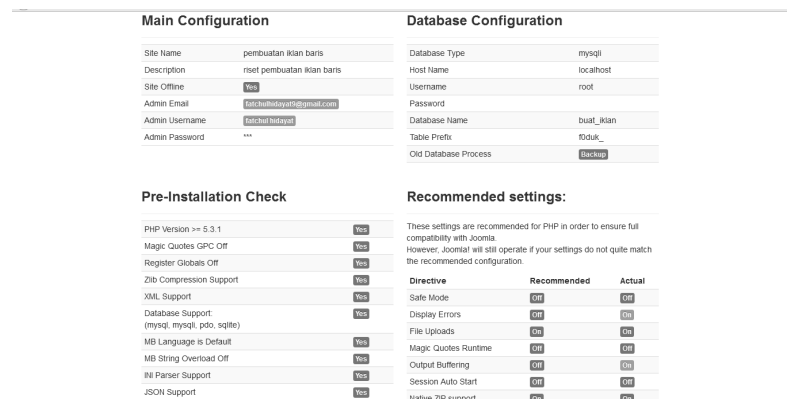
Main Configuration

| | |
|---|---|
| Site Name | pembuatan iklan baris |
| Description | riset pembuatan iklan baris |
| Site Offline | Yes |
| Admin Email | fatchulhidayat9@gmail.com |
| Admin Username | fatchul hidayat |
| Admin Password | *** |

Database Configuration

| | |
|---|---|
| Database Type | mysqli |
| Host Name | localhost |
| Username | root |
| Password | |
| Database Name | buat_iklan |
| Table Prefix | f0duk_ |
| Old Database Process | Backup |

Pre-Installation Check

| | |
|---|---|
| PHP Version >= 5.3.1 | Yes |
| Magic Quotes GPC Off | Yes |
| Register Globals Off | Yes |
| Zlib Compression Support | Yes |
| XML Support | Yes |
| Database Support: (mysql, mysqli, pdo, sqlite) | Yes |
| MB Language is Default | Yes |
| MB String Overload Off | Yes |
| INI Parser Support | Yes |
| JSON Support | Yes |

Recommended settings:

These settings are recommended for PHP in order to ensure full compatibility with Joomla.
However, Joomla! will still operate if your settings do not quite match the recommended configuration.

| Directive | Recommended | Actual |
|---|---|---|
| Safe Mode | Off | Off |
| Display Errors | Off | On |
| File Uploads | On | On |
| Magic Quotes Runtime | Off | Off |
| Output Buffering | Off | On |
| Session Auto Start | Off | Off |
| Native ZIP support | On | On |